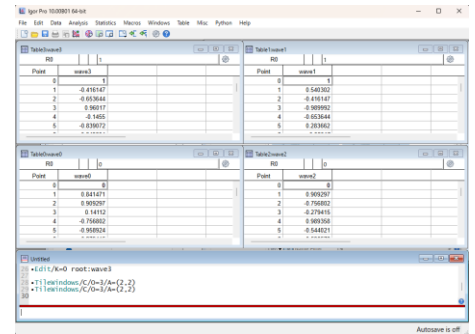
Igor Pro 10.00B01 64-bit

File Edit Data Analysis Statistics Macros Windows Table Misc Python Help

Table3:wave3

R8 | 1

| Point | wave3 |
|---|---|
| 0 | 1 |
| 1 | -0.416147 |
| 2 | -0.653644 |
| 3 | 0.96017 |
| 4 | -0.1455 |
| 5 | -0.839072 |

Table1:wave1

R8 | 1

| Point | wave1 |
|---|---|
| 0 | 1 |
| 1 | 0.540302 |
| 2 | -0.416147 |
| 3 | -0.989992 |
| 4 | -0.653644 |
| 5 | 0.283662 |

Table0:wave0

R8 | 0

| Point | wave0 |
|---|---|
| 0 | 0 |
| 1 | 0.841471 |
| 2 | 0.909297 |
| 3 | 0.14112 |
| 4 | -0.756802 |
| 5 | -0.958924 |

Table2:wave2

R8 | 0

| Point | wave2 |
|---|---|
| 0 | 0 |
| 1 | 0.909297 |
| 2 | -0.756802 |
| 3 | -0.279415 |
| 4 | 0.989358 |
| 5 | -0.544021 |

Untitled

26 •Edit/K=0 root:wave3
27
28 •TileWindows/C/O=3/A=(2,2)
29 •TileWindows/C/O=3/A=(2,2)
30

Autosave is off